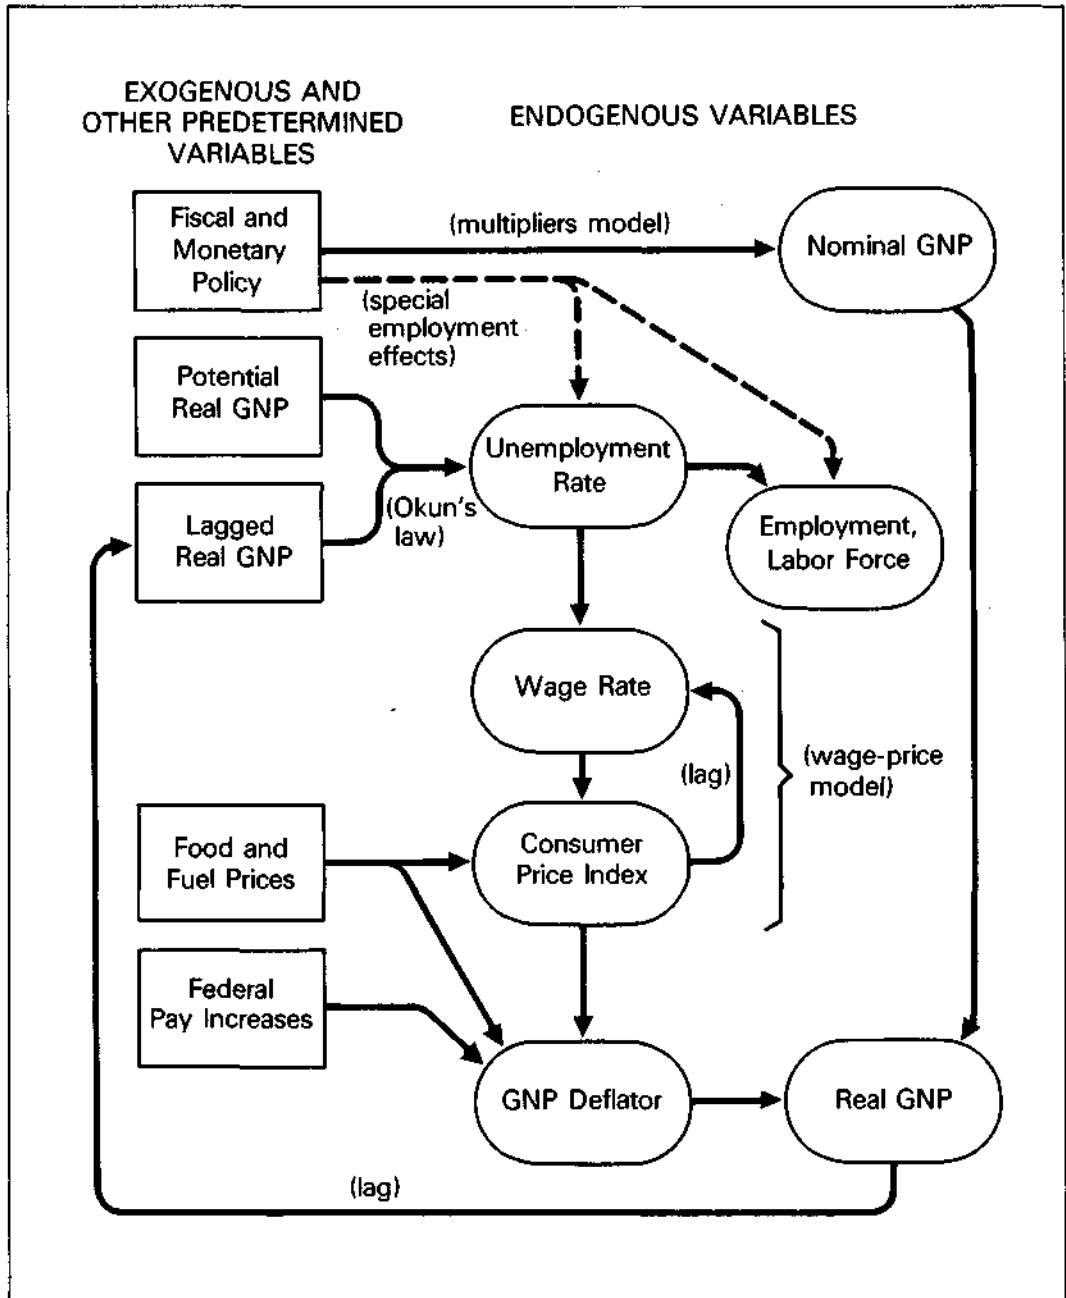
EXOGENOUS AND OTHER PREDETERMINED VARIABLES

ENDOGENOUS VARIABLES

Fiscal and Monetary Policy

(multipliers model)

Nominal GNP

(special employment effects)

Potential Real GNP

Unemployment Rate

Lagged Real GNP

(Okun's law)

Employment, Labor Force

Wage Rate

(lag)

(wage-price model)

Food and Fuel Prices

Consumer Price Index

Federal Pay Increases

GNP Deflator

Real GNP

(lag)